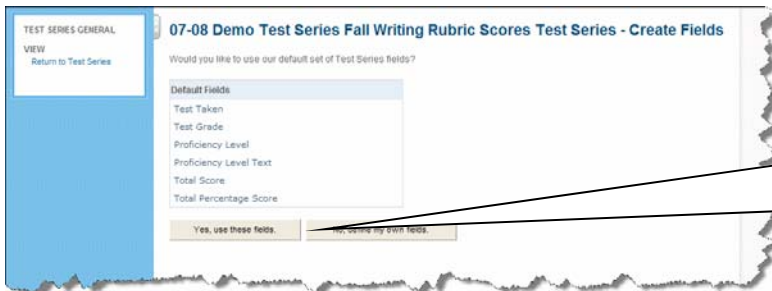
TEST SERIES GENERAL

VIEW
Return to Test Series

07-08 Demo Test Series Fall Writing Rubric Scores Test Series - Create Fields

Would you like to use our default set of Test Series fields?

| Default Fields |
|---|
| Test Taken |
| Test Grade |
| Proficiency Level |
| Proficiency Level Text |
| Total Score |
| Total Percentage Score |

Yes, use these fields.

No, define my own fields.